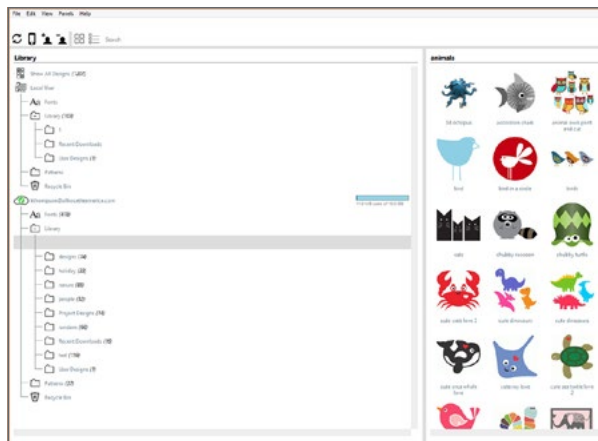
File Edit View Panels Help

Search

Library

Show All Designs (1,407)

Local User

Fonts

Library (103)

Recent Downloads

User Designs (7)

Patterns

Recycle Bin

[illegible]

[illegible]

Fonts (416)

Library

designs (34)

holiday (22)

nature (88)

people (52)

Project Designs (74)

random (96)

Recent Downloads (18)

test (116)

User Designs (7)

Patterns (37)

Recycle Bin

animals

3d octopus

animated shark

animal owls pack and cat

bird

bird in a circle

birds

cats

chubby raccoon

chubby turtle

cute crab lima 2

cute dinosaurs

cute dinosaurs

cute orca whale lima

cute ray lima

cute sea turtle lima 2